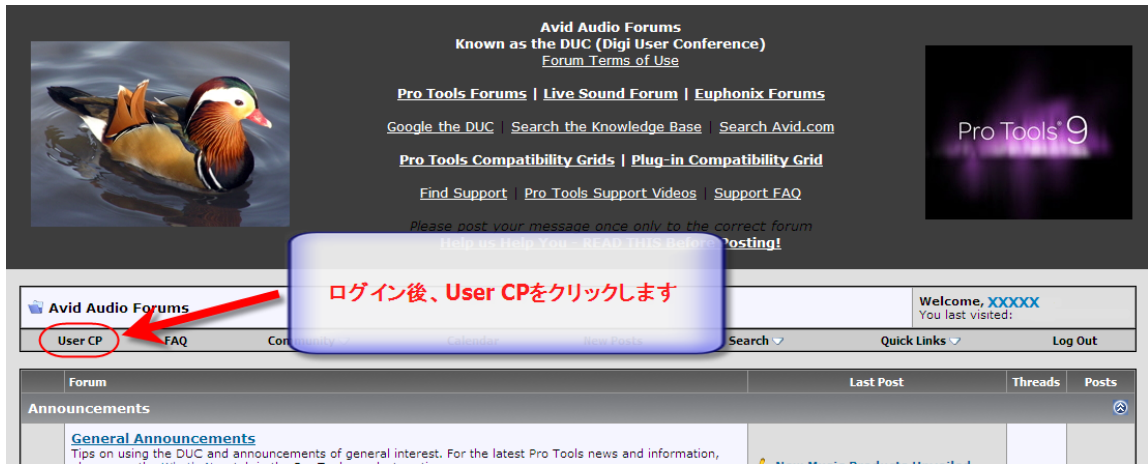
Avid Audio Forums
Known as the DUC (Digi User Conference)
Forum Terms of Use

Pro Tools Forums | Live Sound Forum | Euphonix Forums

Google the DUC | Search the Knowledge Base | Search Avid.com

Pro Tools Compatibility Grids | Plug-in Compatibility Grid

Find Support | Pro Tools Support Videos | Support FAQ

Please post your message once only to the correct forum
Help us Help You - READ THIS Before Posting!

Pro Tools 9

ログイン後、User CPをクリックします

Avid Audio Forums

Welcome, XXXXX
You last visited:

User CP FAQ Community Calendar New Posts Search Quick Links Log Out

| Forum | Last Post | Threads | Posts |
|---|---|---|---|
| Announcements | | | |
| General Announcements Tips on using the DUC and announcements of general interest. For the latest Pro Tools news and information, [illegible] | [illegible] | | |